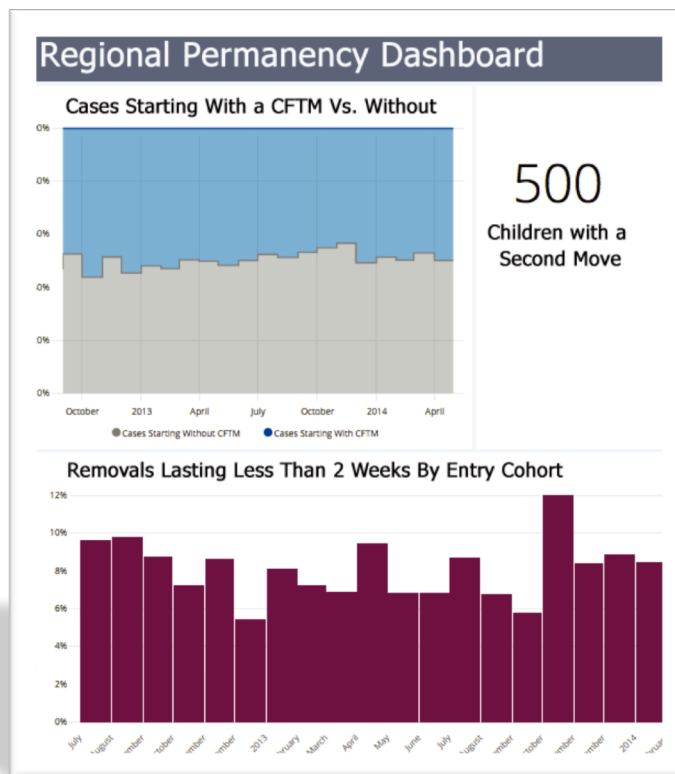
Regional Permanency Dashboard

Cases Starting With a CFTM Vs. Without

0%
0%
0%
0%
0%
0%

October 2013 April July October 2014 April

Cases Starting Without CFTM Cases Starting With CFTM

500
Children with a Second Move

Removals Lasting Less Than 2 Weeks By Entry Cohort

12%
10%
8%
6%
4%
2%
0%

July August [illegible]mber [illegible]ctober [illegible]mber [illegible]mber 2013 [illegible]bruary March April May June July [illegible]ugust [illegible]mber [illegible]ctober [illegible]mber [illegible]mber 2014 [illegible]bruar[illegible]